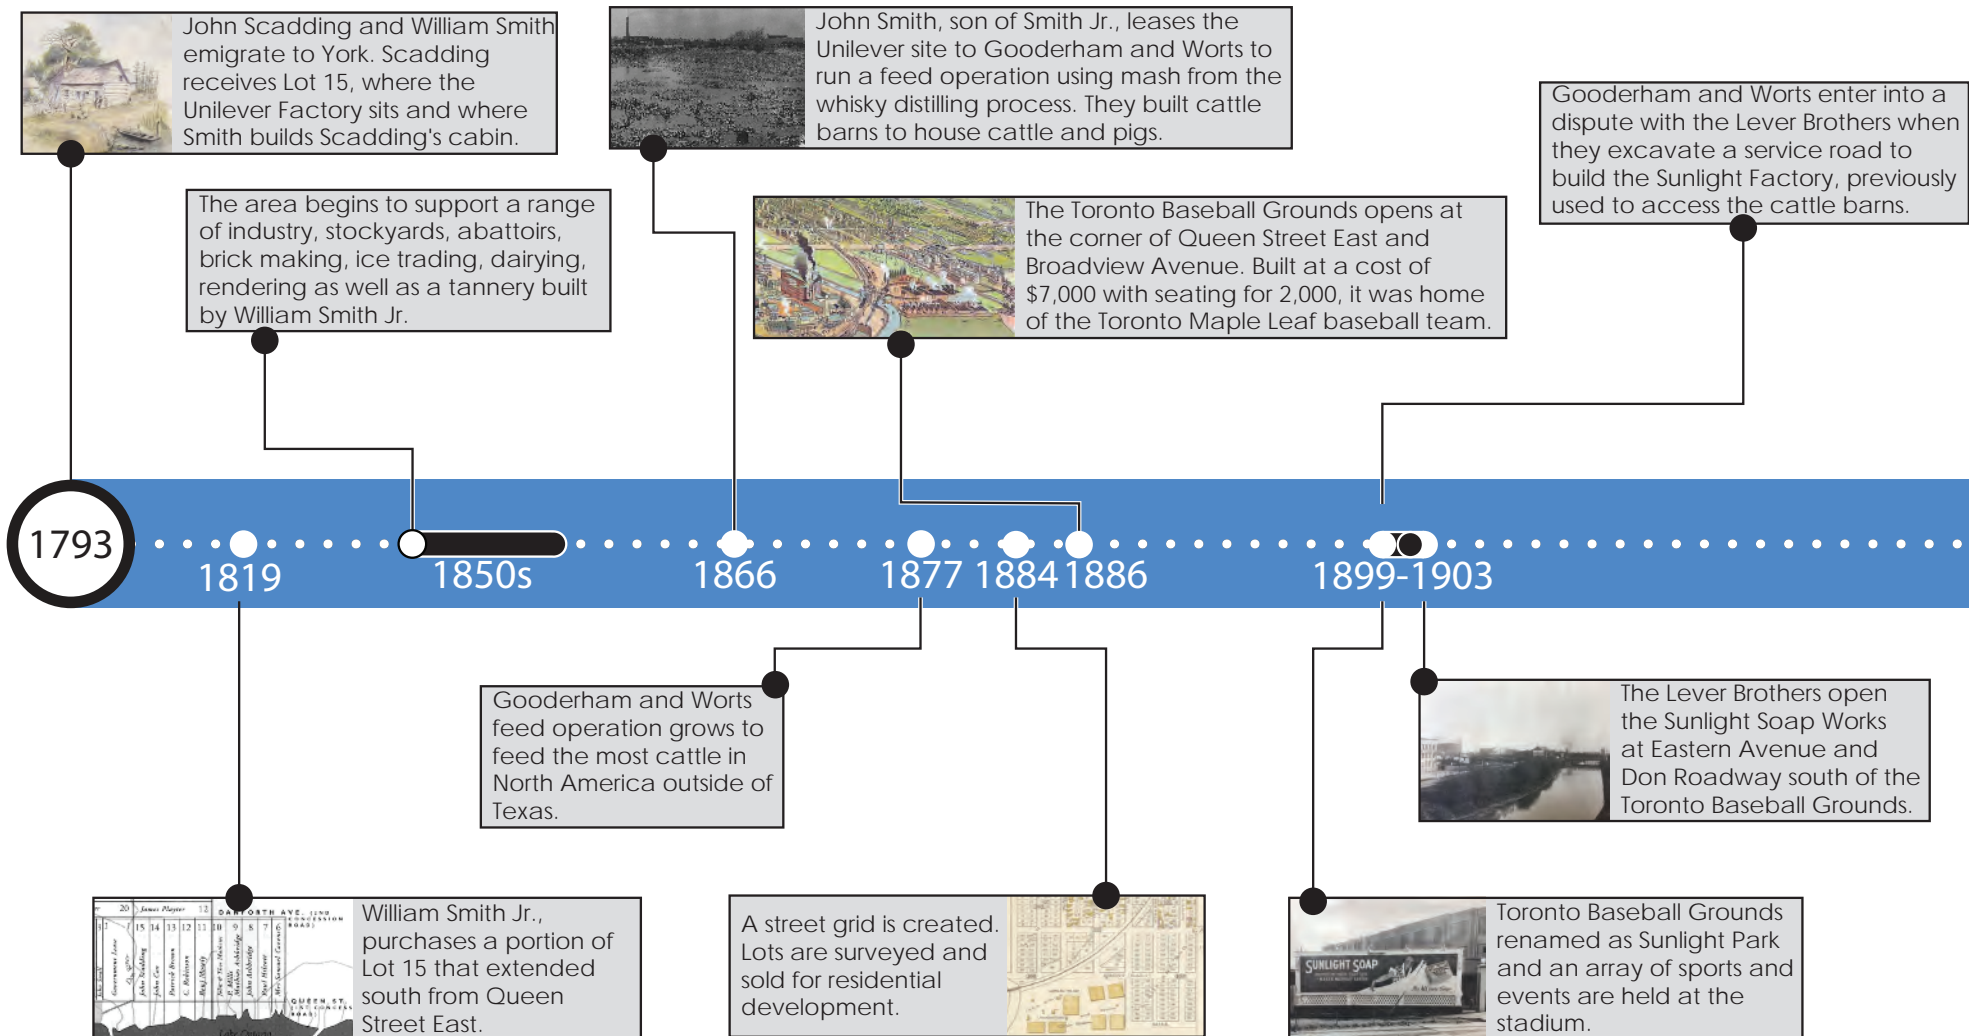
John Scadding and William Smith emigrate to York. Scadding receives Lot 15, where the Unilever Factory sits and where Smith builds Scadding's cabin.

John Smith, son of Smith Jr., leases the Unilever site to Gooderham and Worts to run a feed operation using mash from the whisky distilling process. They built cattle barns to house cattle and pigs.

Gooderham and Worts enter into a dispute with the Lever Brothers when they excavate a service road to build the Sunlight Factory, previously used to access the cattle barns.

The area begins to support a range of industry, stockyards, abattoirs, brick making, ice trading, dairying, rendering as well as a tannery built by William Smith Jr.

The Toronto Baseball Grounds opens at the corner of Queen Street East and Broadview Avenue. Built at a cost of $7,000 with seating for 2,000, it was home of the Toronto Maple Leaf baseball team.

1793

1819

1850s

1866

1877

1884

1886

1899-1903

Gooderham and Worts feed operation grows to feed the most cattle in North America outside of Texas.

The Lever Brothers open the Sunlight Soap Works at Eastern Avenue and Don Roadway south of the Toronto Baseball Grounds.

William Smith Jr., purchases a portion of Lot 15 that extended south from Queen Street East.

A street grid is created. Lots are surveyed and sold for residential development.

Toronto Baseball Grounds renamed as Sunlight Park and an array of sports and events are held at the stadium.